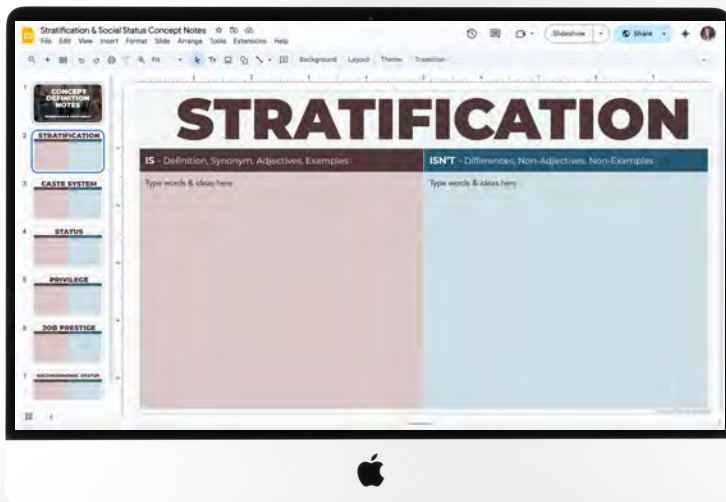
Stratification & Social Status Concept Notes
File Edit View Insert Format Slide Arrange Tools Extensions Help
Slideshow
Share
Fit
Background Layout Theme Transition

1 CONCEPT DEFINITION NOTES
2 STRATIFICATION
3 CASTE SYSTEM
4 STATUS
5 PRIVILEGE
6 JOB PRESTIGE
7 SOCIOECONOMIC STATUS

STRATIFICATION

| IS - Definition, Synonym, Adjectives, Examples | ISN'T - Differences, Non-Adjectives, Non-Examples |
|---|---|
| Type words & ideas here | Type words & ideas here |